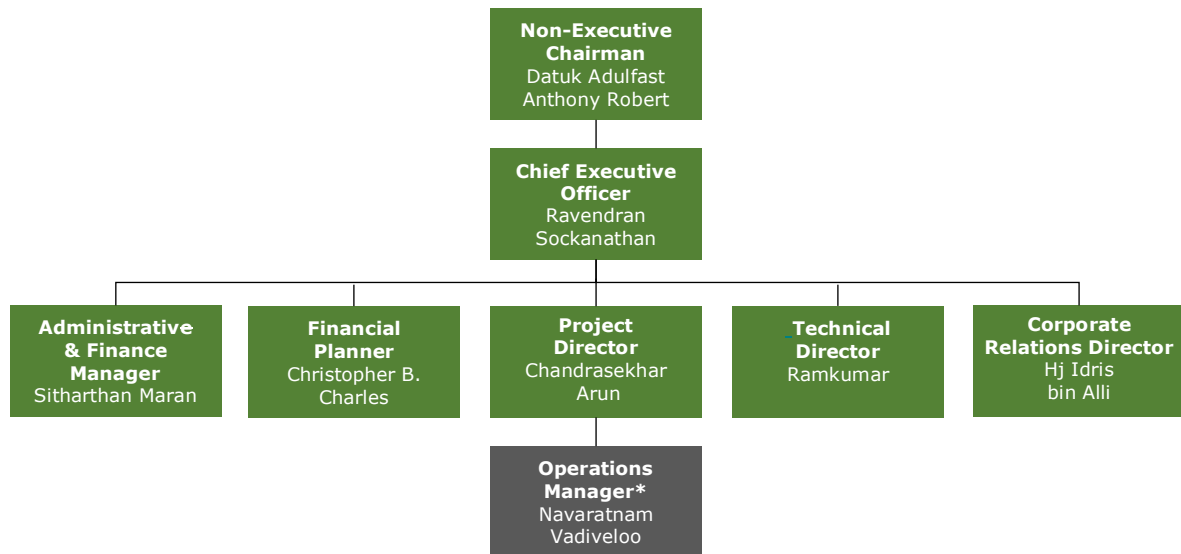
Non-Executive Chairman
Datuk Adulfast Anthony Robert

Chief Executive Officer
Ravendran Sockanathan

Administrative & Finance Manager
Sitharthan Maran

Financial Planner
Christopher B. Charles

Project Director
Chandrasekhar Arun

Technical Director
Ramkumar

Corporate Relations Director
Hj Idris bin Alli

Operations Manager*
Navaratnam Vadiveloo